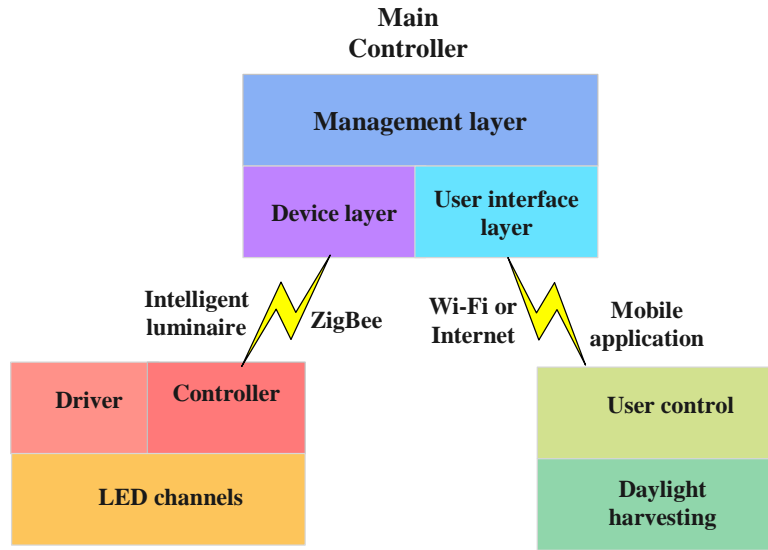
Main Controller

Management layer

Device layer

User interface layer

Intelligent luminaire

ZigBee

Wi-Fi or Internet

Mobile application

Driver

Controller

LED channels

User control

Daylight harvesting